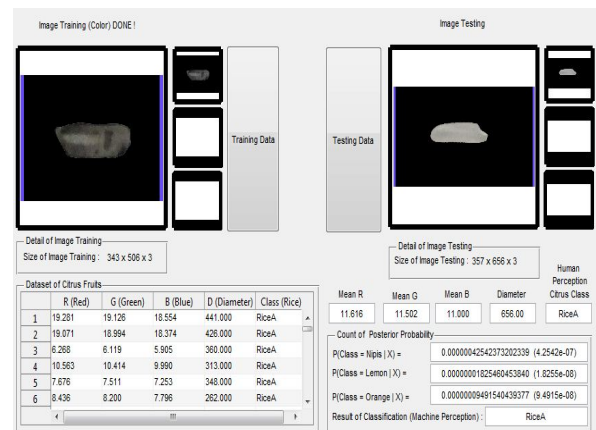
Image Training (Color) DONE !

Training Data

Detail of Image Training

Size of Image Training : 343 x 506 x 3

Dataset of Citrus Fruits

| | R (Red) | G (Green) | B (Blue) | D (Diameter) | Class (Rice) |
|---|---|---|---|---|---|
| 1 | 19.281 | 19.126 | 18.554 | 441.000 | RiceA |
| 2 | 19.071 | 18.994 | 18.374 | 426.000 | RiceA |
| 3 | 6.268 | 6.119 | 5.905 | 360.000 | RiceA |
| 4 | 10.563 | 10.414 | 9.990 | 313.000 | RiceA |
| 5 | 7.676 | 7.511 | 7.253 | 348.000 | RiceA |
| 6 | 8.436 | 8.200 | 7.796 | 262.000 | RiceA |

Image Testing

Testing Data

Detail of Image Testing

Size of Image Testing : 357 x 656 x 3

| Mean R | Mean G | Mean B | Diameter | Human Perception Citrus Class |
|---|---|---|---|---|
| 11.616 | 11.502 | 11.000 | 656.00 | RiceA |

Count of Posterior Probability

P(Class = Nipis | X) = 0.0000042542373202339 (4.2542e-07)

P(Class = Lemon | X) = 0.0000000182546045384O (1.8255e-08)

P(Class = Orange | X) = 0.0000000949154043937 7 (9.4915e-08)

Result of Classification (Machine Perception) : RiceA